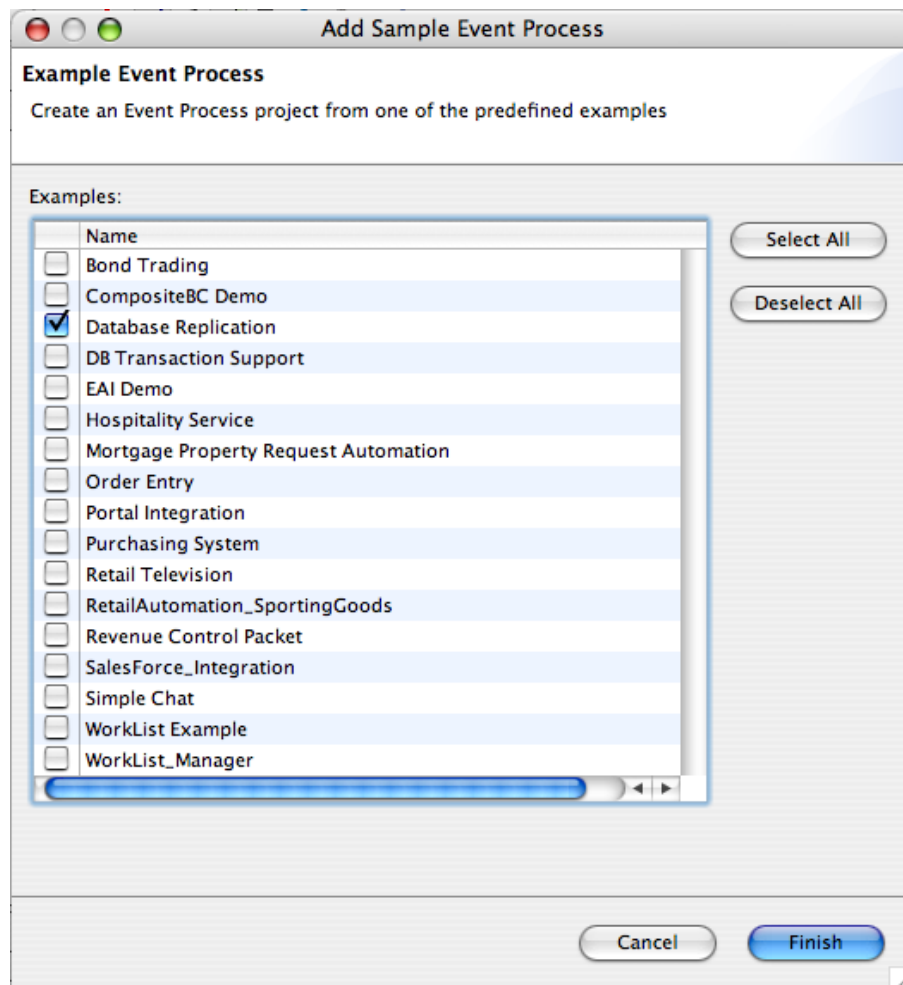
Add Sample Event Process

Example Event Process

Create an Event Process project from one of the predefined examples

Examples:

| | Name |
|---|---|
| ☐ | Bond Trading |
| ☐ | CompositeBC Demo |
| ☑ | Database Replication |
| ☐ | DB Transaction Support |
| ☐ | EAI Demo |
| ☐ | Hospitality Service |
| ☐ | Mortgage Property Request Automation |
| ☐ | Order Entry |
| ☐ | Portal Integration |
| ☐ | Purchasing System |
| ☐ | Retail Television |
| ☐ | RetailAutomation_SportingGoods |
| ☐ | Revenue Control Packet |
| ☐ | SalesForce_Integration |
| ☐ | Simple Chat |
| ☐ | WorkList Example |
| ☐ | WorkList_Manager |

Select All

Deselect All

Cancel

Finish